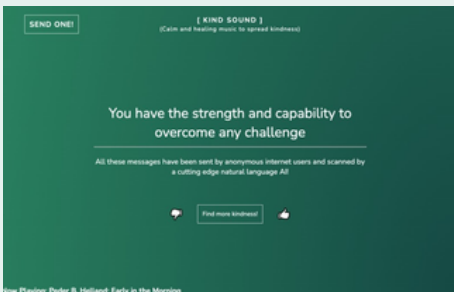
SEND ONE!

[ KIND SOUND ]
(Calm and healing music to spread kindness)

You have the strength and capability to overcome any challenge

All these messages have been sent by anonymous internet users and scanned by a cutting edge natural language AI!

Find more kindness!

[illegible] Playing: Peder B. Helland, Early in the Morning